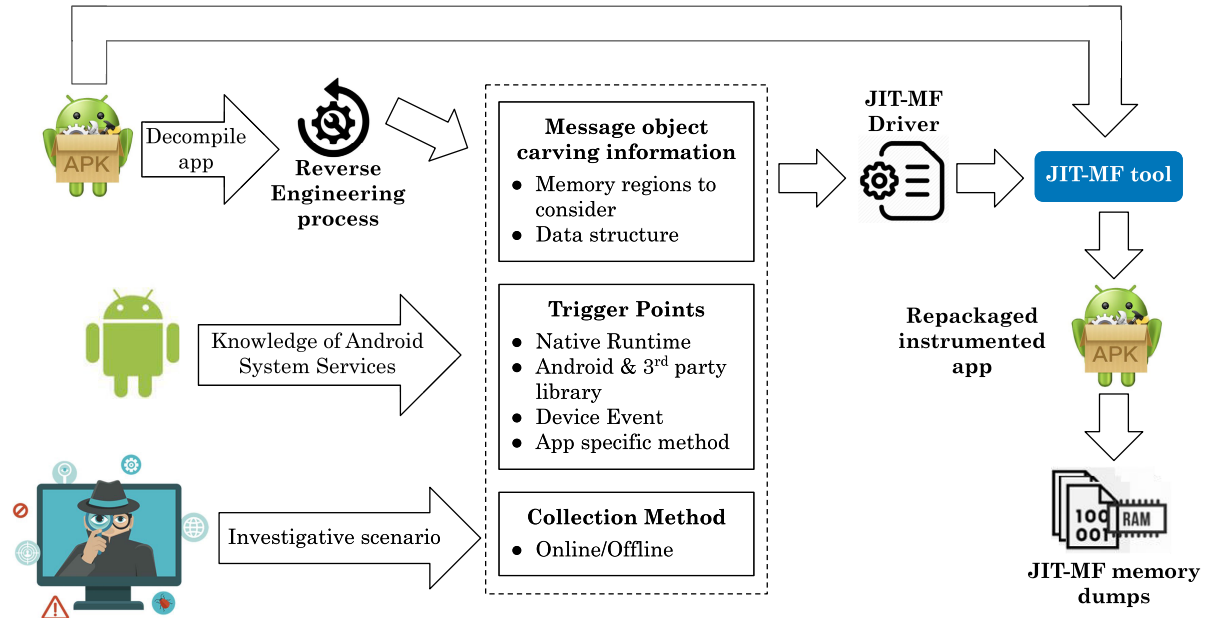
APK

Decompile app

Reverse Engineering process

Message object carving information
- Memory regions to consider
- Data structure

Trigger Points
- Native Runtime
- Android & 3$^{rd}$ party library
- Device Event
- App specific method

Collection Method
- Online/Offline

Knowledge of Android System Services

Investigative scenario

JIT-MF Driver

JIT-MF tool

Repackaged instrumented app

APK

100
001
RAM

JIT-MF memory dumps